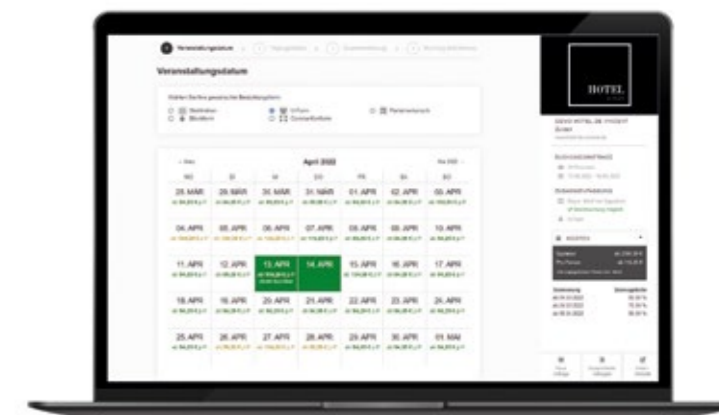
Veranstaltungsdatum

Veranstaltungsdatum

April 2022

| MO | DI | MI | DO | FR | SA | SO |
|---|---|---|---|---|---|---|
| 28. MÄR | 29. MÄR | 30. MÄR | 31. MÄR | 01. APR | 02. APR | 03. APR |
| 04. APR | 05. APR | 06. APR | 07. APR | 08. APR | 09. APR | 10. APR |
| 11. APR | 12. APR | 13. APR | 14. APR | 15. APR | 16. APR | 17. APR |
| 18. APR | 19. APR | 20. APR | 21. APR | 22. APR | 23. APR | 24. APR |
| 25. APR | 26. APR | 27. APR | 28. APR | 29. APR | 30. APR | 01. MAI |

HOTEL